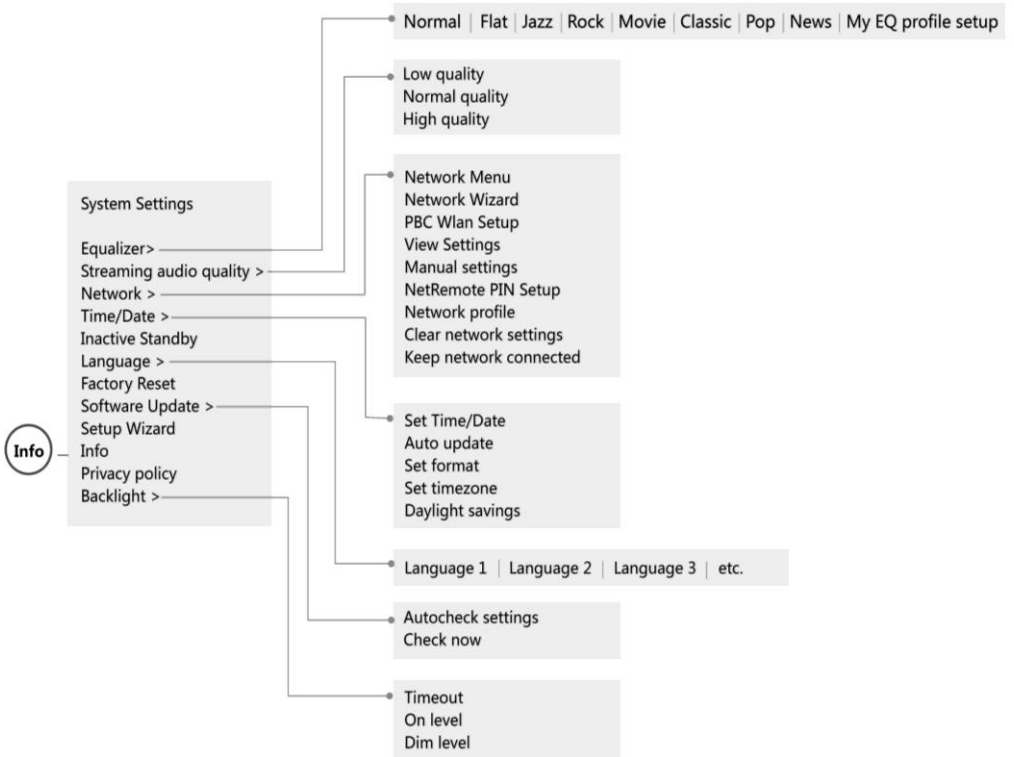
Normal | Flat | Jazz | Rock | Movie | Classic | Pop | News | My EQ profile setup

Low quality
Normal quality
High quality

Network Menu
Network Wizard
PBC Wlan Setup
View Settings
Manual settings
NetRemote PIN Setup
Network profile
Clear network settings
Keep network connected

System Settings

Equalizer>
Streaming audio quality >
Network >
Time/Date >
Inactive Standby
Language >
Factory Reset
Software Update >
Setup Wizard
Info
Privacy policy
Backlight >

Info

Set Time/Date
Auto update
Set format
Set timezone
Daylight savings

Language 1 | Language 2 | Language 3 | etc.

Autocheck settings
Check now

Timeout
On level
Dim level